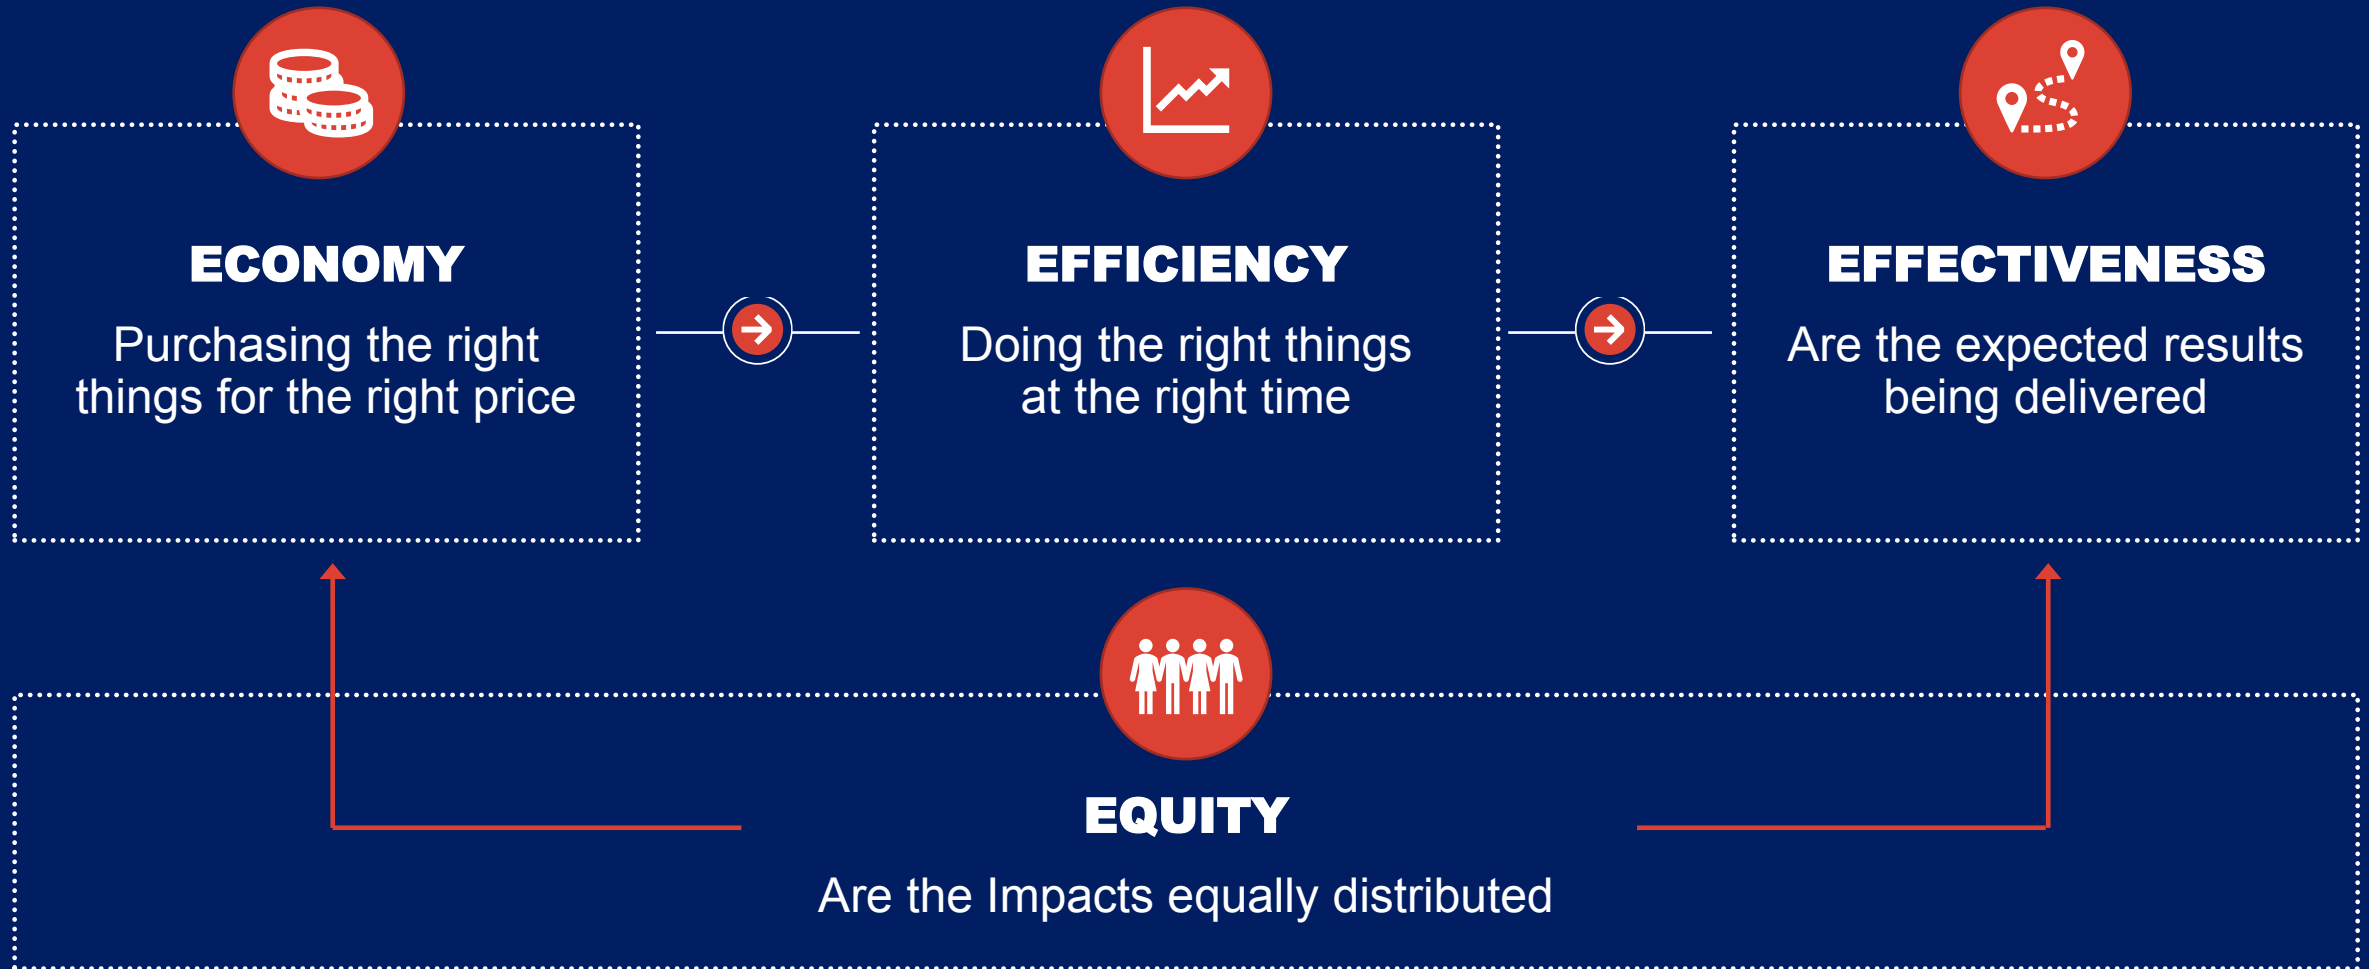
ECONOMY

Purchasing the right things for the right price

EFFICIENCY

Doing the right things at the right time

EFFECTIVENESS

Are the expected results being delivered

EQUITY

Are the Impacts equally distributed